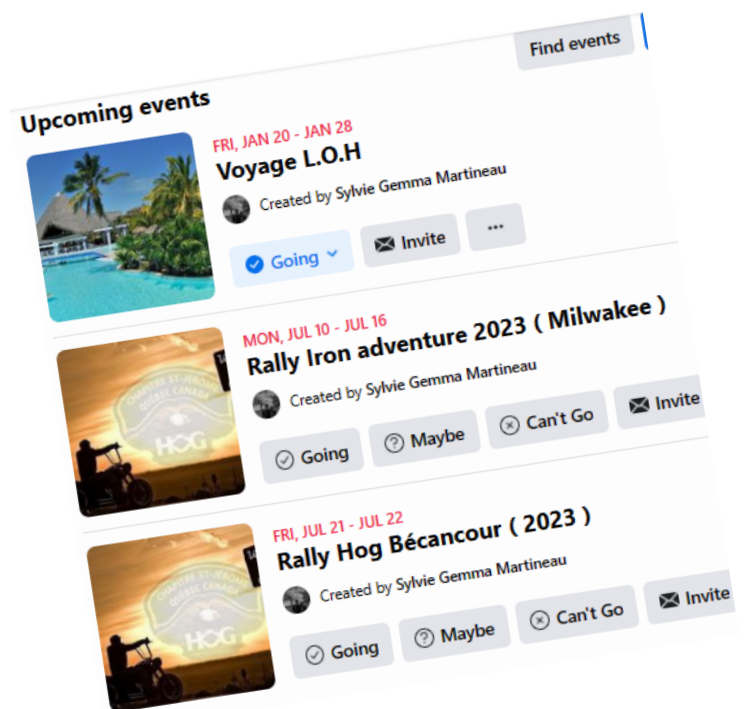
Find events

Upcoming events

FRI, JAN 20 - JAN 28
Voyage L.O.H
Created by Sylvie Gemma Martineau
Going
Invite
...

MON, JUL 10 - JUL 16
Rally Iron adventure 2023 ( Milwakee )
Created by Sylvie Gemma Martineau
Going
Maybe
Can't Go
Invite

FRI, JUL 21 - JUL 22
Rally Hog Bécancour ( 2023 )
Created by Sylvie Gemma Martineau
Going
Maybe
Can't Go
Invite